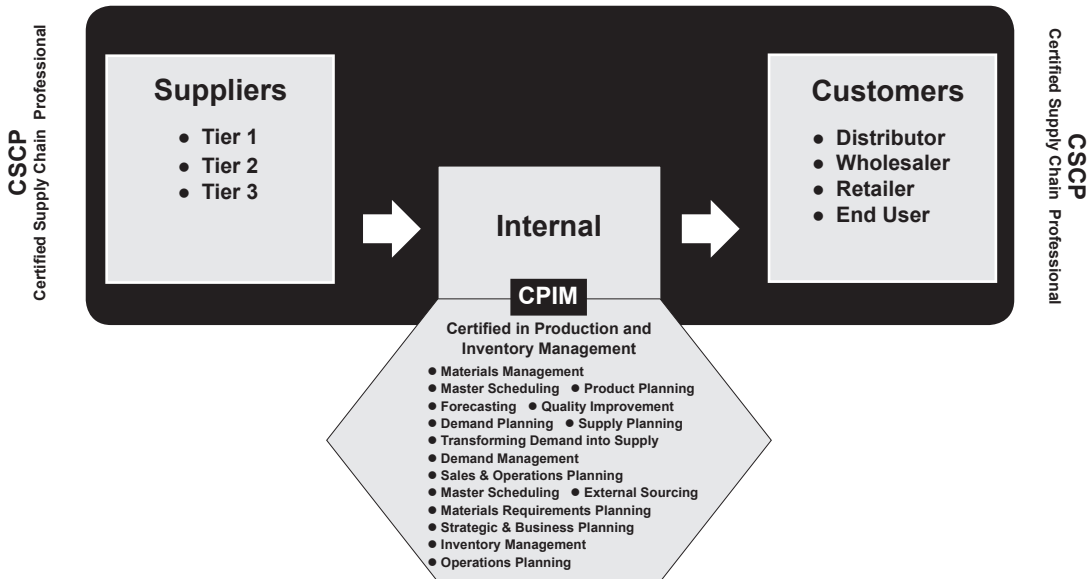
CSCP
Certified Supply Chain Professional

Suppliers
● Tier 1
● Tier 2
● Tier 3

Internal

Customers
● Distributor
● Wholesaler
● Retailer
● End User

CSCP
Certified Supply Chain Professional

CPIM
Certified in Production and Inventory Management
● Materials Management
● Master Scheduling ● Product Planning
● Forecasting ● Quality Improvement
● Demand Planning ● Supply Planning
● Transforming Demand into Supply
● Demand Management
● Sales & Operations Planning
● Master Scheduling ● External Sourcing
● Materials Requirements Planning
● Strategic & Business Planning
● Inventory Management
● Operations Planning